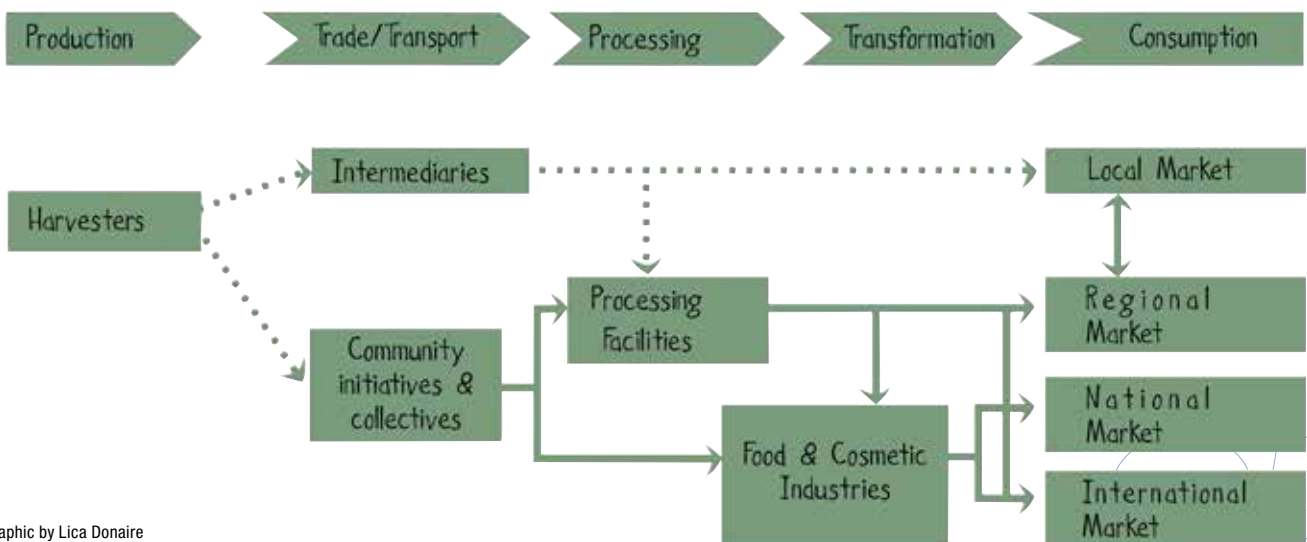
Production

Trade/Transport

Processing

Transformation

Consumption

Harvesters

Intermediaries

Local Market

Processing Facilities

Regional Market

Community initiatives & collectives

National Market

Food & Cosmetic Industries

International Market

aphic by Lica Donaire